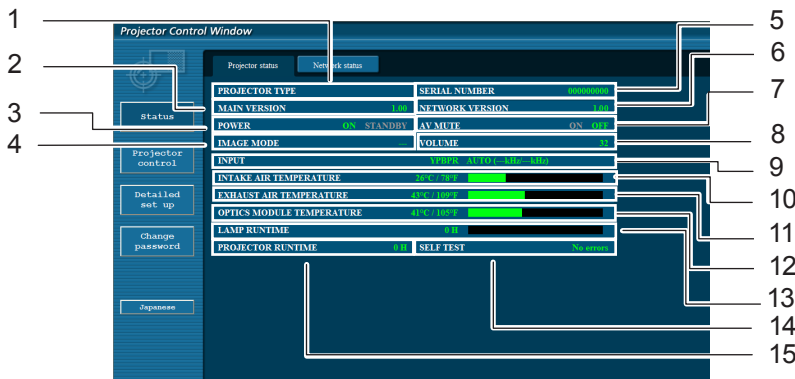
1
2
3
4
5
6
7
8
9
10
11
12
13
14
15

Projector Control Window

Status
Projector control
Detailed set up
Change password
Japanese

Projector status
Network status

| PROJECTOR TYPE | | SERIAL NUMBER | 000000000 |
|---|---|---|---|
| MAIN VERSION | 1.00 | NETWORK VERSION | 1.00 |
| POWER | ON STANDBY | AV MUTE | ON OFF |
| IMAGE MODE | --- | VOLUME | 32 |

INPUT YPBPR AUTO (---kHz/---kHz)
INTAKE AIR TEMPERATURE 26°C / 78°F
EXHAUST AIR TEMPERATURE 43°C / 109°F
OPTICS MODULE TEMPERATURE 41°C / 105°F
LAMP RUNTIME 0 H

| PROJECTOR RUNTIME | 0 H | SELF TEST | No errors |
|---|---|---|---|